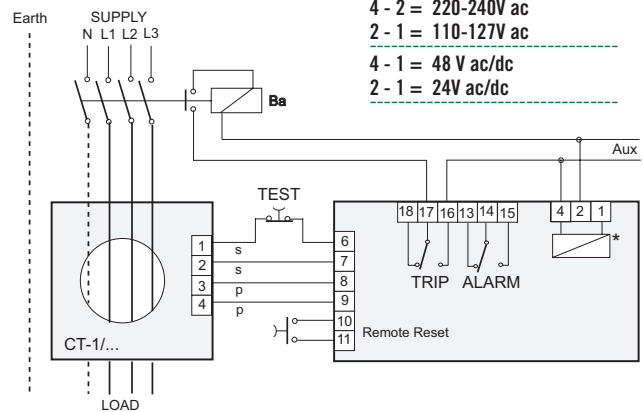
Earth

SUPPLY
N L1 L2 L3

4 - 2 = 220-240V ac
2 - 1 = 110-127V ac
4 - 1 = 48 V ac/dc
2 - 1 = 24V ac/dc

Ba

Aux

TEST

18 17 16 13 14 15

4 2 1

*

1 s
2 s
3 p
4 p

6
7
8
9
10
11

TRIP ALARM

Remote Reset

CT-1/...

LOAD